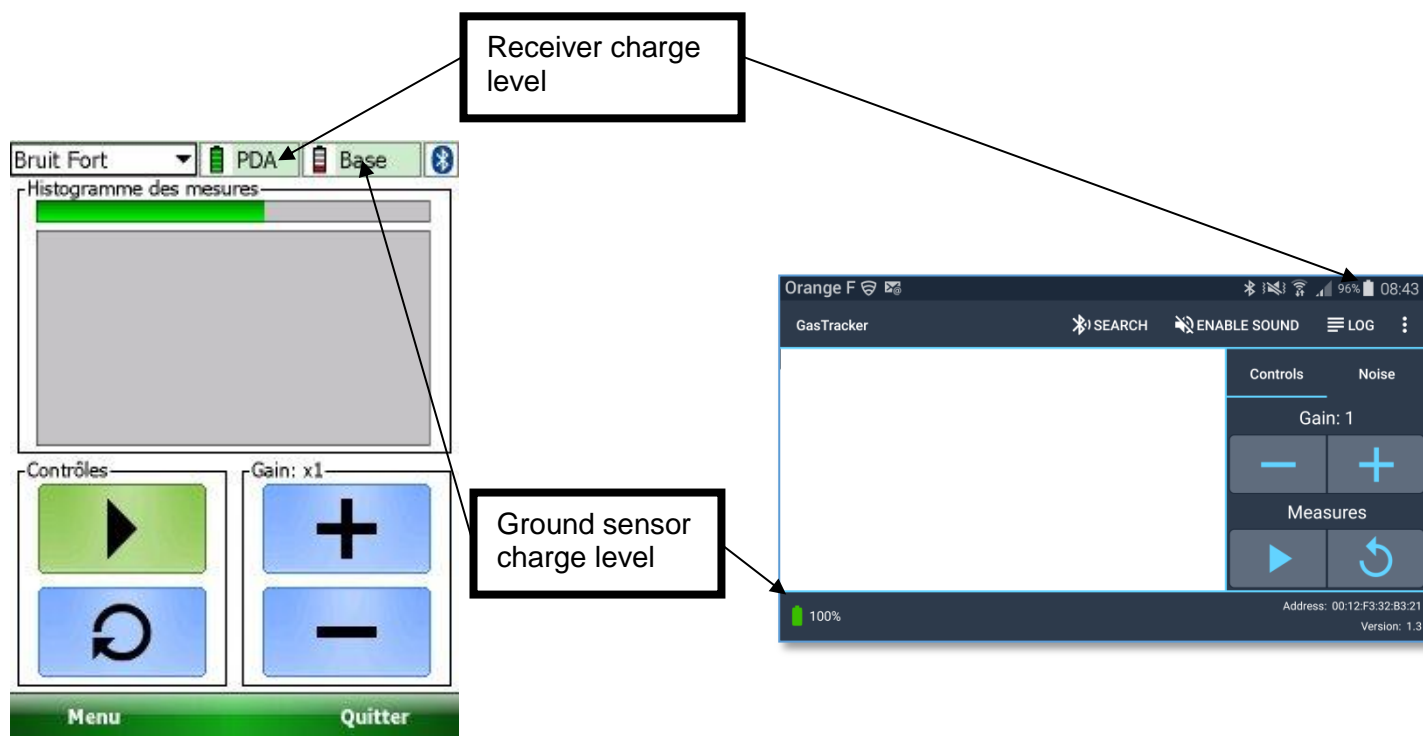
Receiver charge level

Bruit Fort
PDA
Base
Histogramme des mesures
Contrôles
Gain: x1
Menu
Quitter

Ground sensor charge level

Orange F
96%
08:43
GasTracker
SEARCH
ENABLE SOUND
LOG
Controls
Noise
Gain: 1
Measures
100%
Address: 00:12:F3:32:B3:21
Version: 1.3